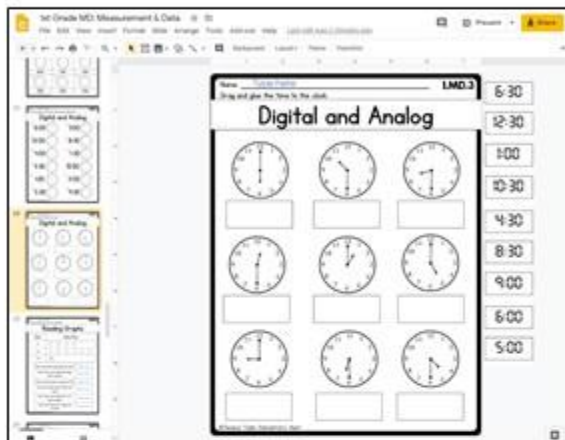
1st Grade MD: Measurement & Data

File Edit View Insert Format Slide Arrange Tools Add-ons Help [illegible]

Present Share

Background Layout Theme Transition

Digital and Analog

Digital and Analog

Reading Graphs

Name: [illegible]

1.MD.3

Drag and glue the time to the clock.

Digital and Analog

6:30

12:30

1:00

10:30

4:30

8:30

9:00

6:00

5:00